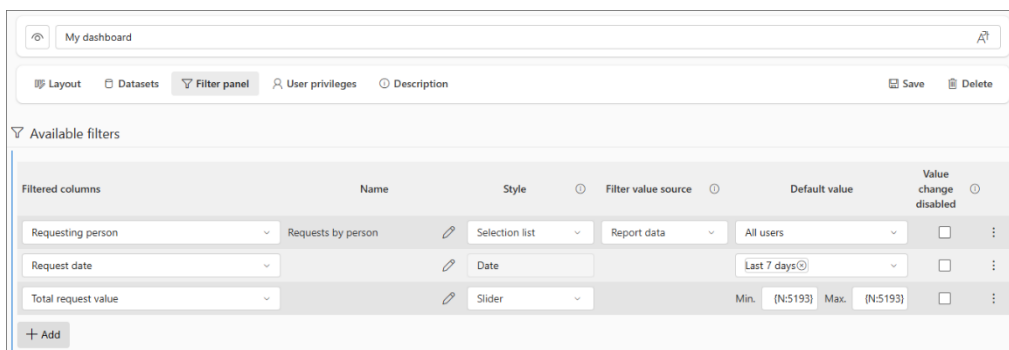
My dashboard

Layout Datasets Filter panel User privileges Description Save Delete

Available filters

| Filtered columns | Name | Style | Filter value source | Default value | Value change disabled |
|---|---|---|---|---|---|
| Requesting person | Requests by person | Selection list | Report data | All users | |
| Request date | | Date | | Last 7 days | |
| Total request value | | Slider | | Min. {N:5193} Max. {N:5193} | |

+ Add